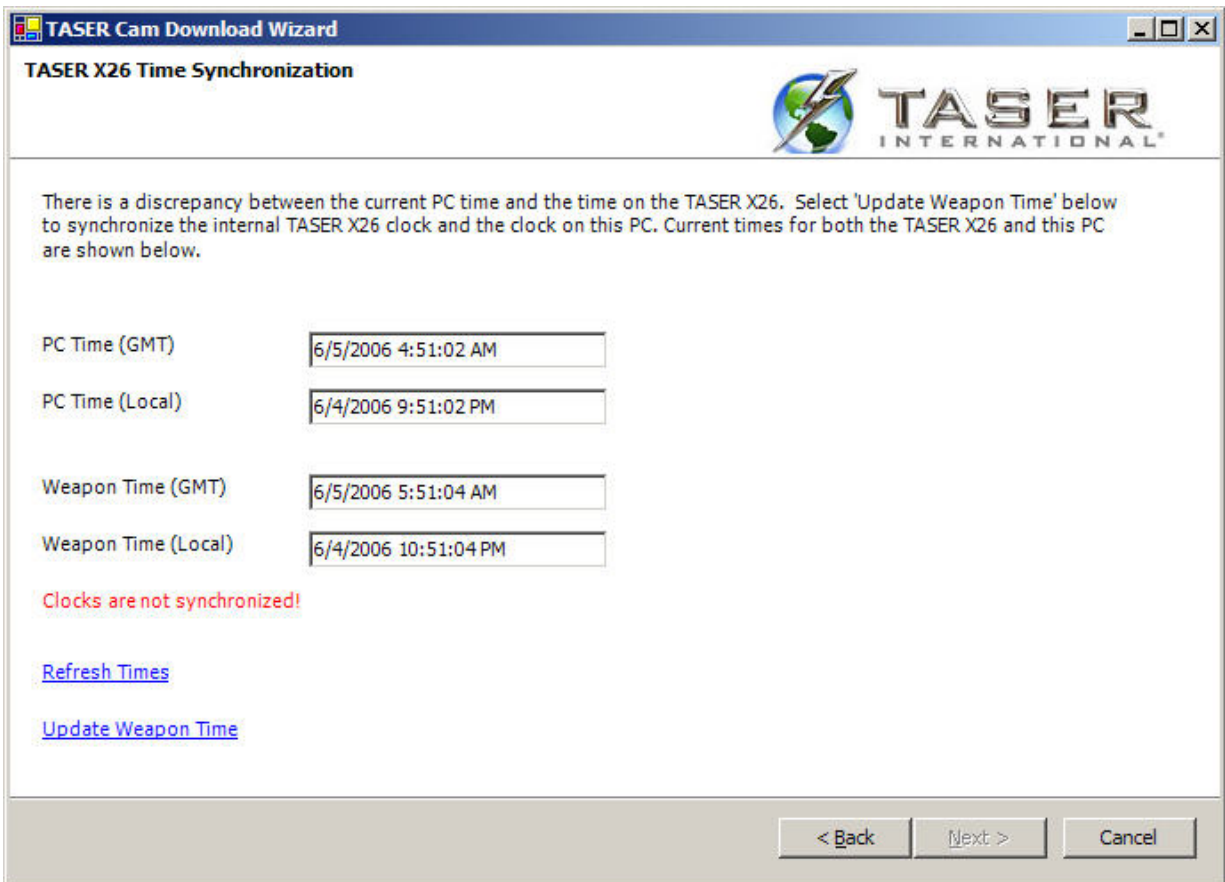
TASER Cam Download Wizard

TASER X26 Time Synchronization

TASER
INTERNATIONAL

There is a discrepancy between the current PC time and the time on the TASER X26. Select 'Update Weapon Time' below to synchronize the internal TASER X26 clock and the clock on this PC. Current times for both the TASER X26 and this PC are shown below.

PC Time (GMT) 6/5/2006 4:51:02 AM

PC Time (Local) 6/4/2006 9:51:02 PM

Weapon Time (GMT) 6/5/2006 5:51:04 AM

Weapon Time (Local) 6/4/2006 10:51:04 PM

Clocks are not synchronized!

Refresh Times

Update Weapon Time

< Back Next > Cancel